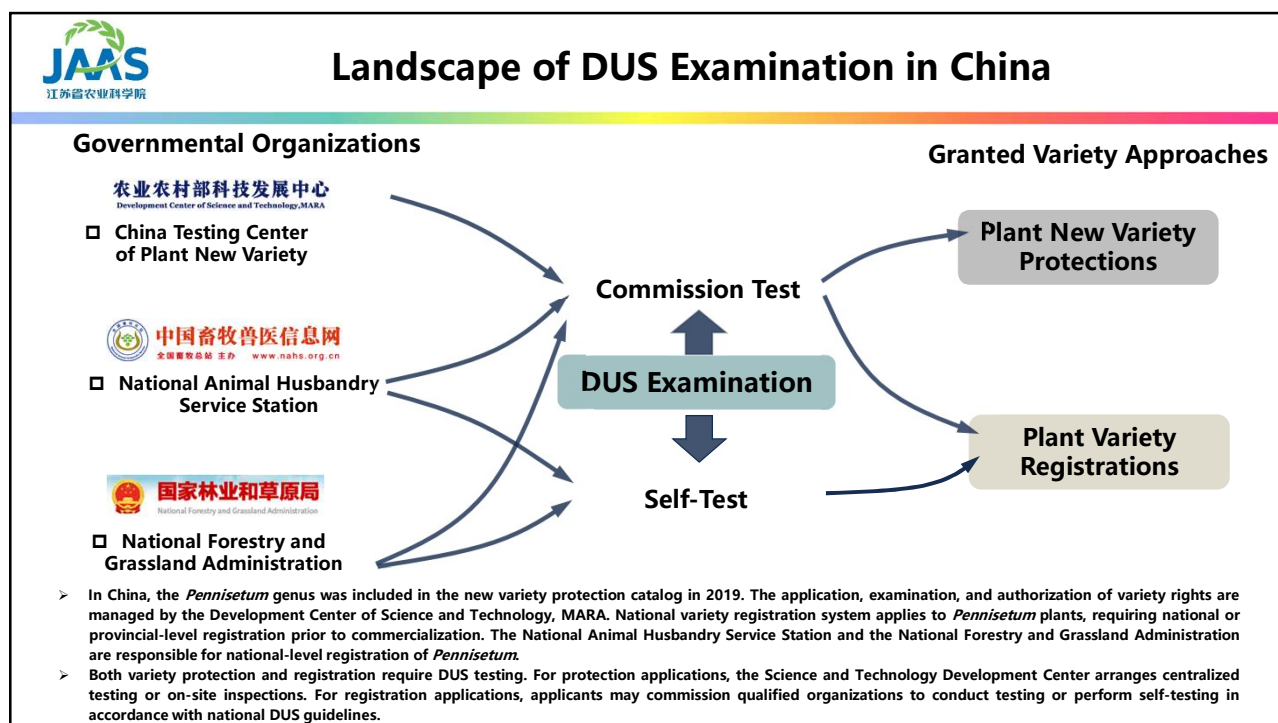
JAAS
江苏省农业科学院

Landscape of DUS Examination in China

Governmental Organizations

Granted Variety Approaches

农业农村部科技发展中心
Development Center of Science and Technology,MARA

☐ China Testing Center of Plant New Variety

中国畜牧兽医信息网
全国畜牧总站 主办 www.nahs.org.cn

☐ National Animal Husbandry Service Station

国家林业和草原局
National Forestry and Grassland Administration

☐ National Forestry and Grassland Administration

Commission Test

DUS Examination

Self-Test

Plant New Variety Protections

Plant Variety Registrations

➢ In China, the *Pennisetum* genus was included in the new variety protection catalog in 2019. The application, examination, and authorization of variety rights are managed by the Development Center of Science and Technology, MARA. National variety registration system applies to *Pennisetum* plants, requiring national or provincial-level registration prior to commercialization. The National Animal Husbandry Service Station and the National Forestry and Grassland Administration are responsible for national-level registration of *Pennisetum*.

➢ Both variety protection and registration require DUS testing. For protection applications, the Science and Technology Development Center arranges centralized testing or on-site inspections. For registration applications, applicants may commission qualified organizations to conduct testing or perform self-testing in accordance with national DUS guidelines.